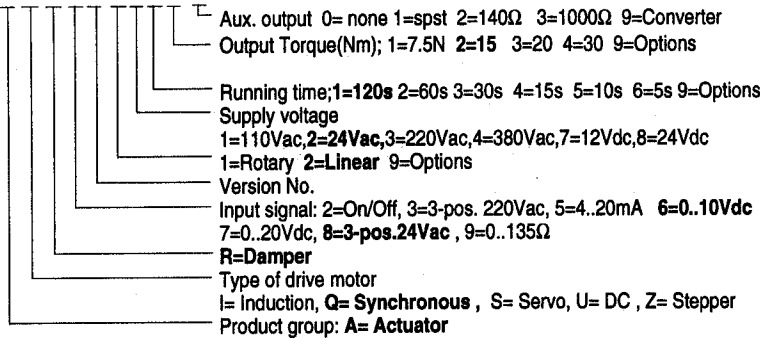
Aux. output 0= none 1=spst 2=140Ω 3=1000Ω 9=Converter
Output Torque(Nm); 1=7.5N 2=15 3=20 4=30 9=Options

Running time;1=120s 2=60s 3=30s 4=15s 5=10s 6=5s 9=Options
Supply voltage
1=110Vac,2=24Vac,3=220Vac,4=380Vac,7=12Vdc,8=24Vdc
1=Rotary 2=Linear 9=Options
Version No.
Input signal: 2=On/Off, 3=3-pos. 220Vac, 5=4..20mA 6=0..10Vdc
7=0..20Vdc, 8=3-pos.24Vac , 9=0..135Ω
R=Damper
Type of drive motor
I= Induction, Q= Synchronous , S= Servo, U= DC , Z= Stepper
Product group: A= Actuator